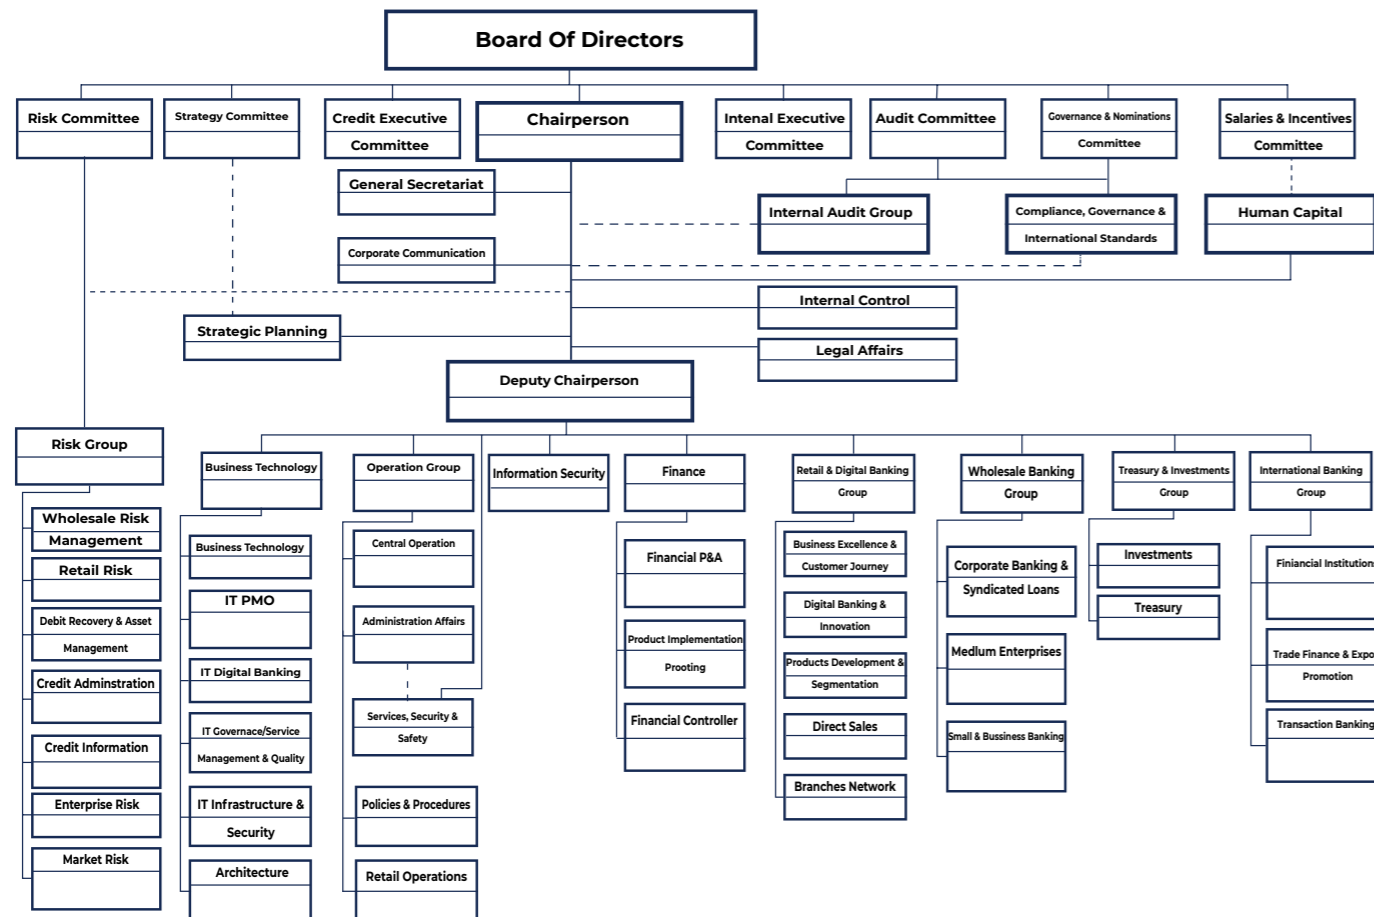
Board Of Directors

Risk Committee

Strategy Committee

Credit Executive Committee

Chairperson

Intenal Executive Committee

Audit Committee

Governance & Nominations Committee

Salaries & Incentives Committee

General Secretariat

Corporate Communication

Internal Audit Group

Compliance, Governance & International Standards

Human Capital

Internal Control

Strategic Planning

Legal Affairs

Deputy Chairperson

Risk Group

Wholesale Risk Management

Retail Risk

Debit Recovery & Asset Management

Credit Adminstration

Credit Information

Enterprise Risk

Market Risk

Business Technology

Business Technology

IT PMO

IT Digital Banking

IT Governace/Service Management & Quality

IT Infrastructure & Security

Architecture

Operation Group

Central Operation

Administration Affairs

Services, Security & Safety

Policies & Procedures

Retail Operations

Information Security

Finance

Financial P&A

Product Implementation Prooting

Financial Controller

Retail & Digital Banking Group

Business Excellence & Customer Journey

Digital Banking & Innovation

Products Development & Segmentation

Direct Sales

Branches Network

Wholesale Banking Group

Corporate Banking & Syndicated Loans

Medium Enterprises

Small & Bussiness Banking

Treasury & Investments Group

Investments

Treasury

International Banking Group

Finiancial Institution

Trade Finance & Expo Promotion

Transaction Banking